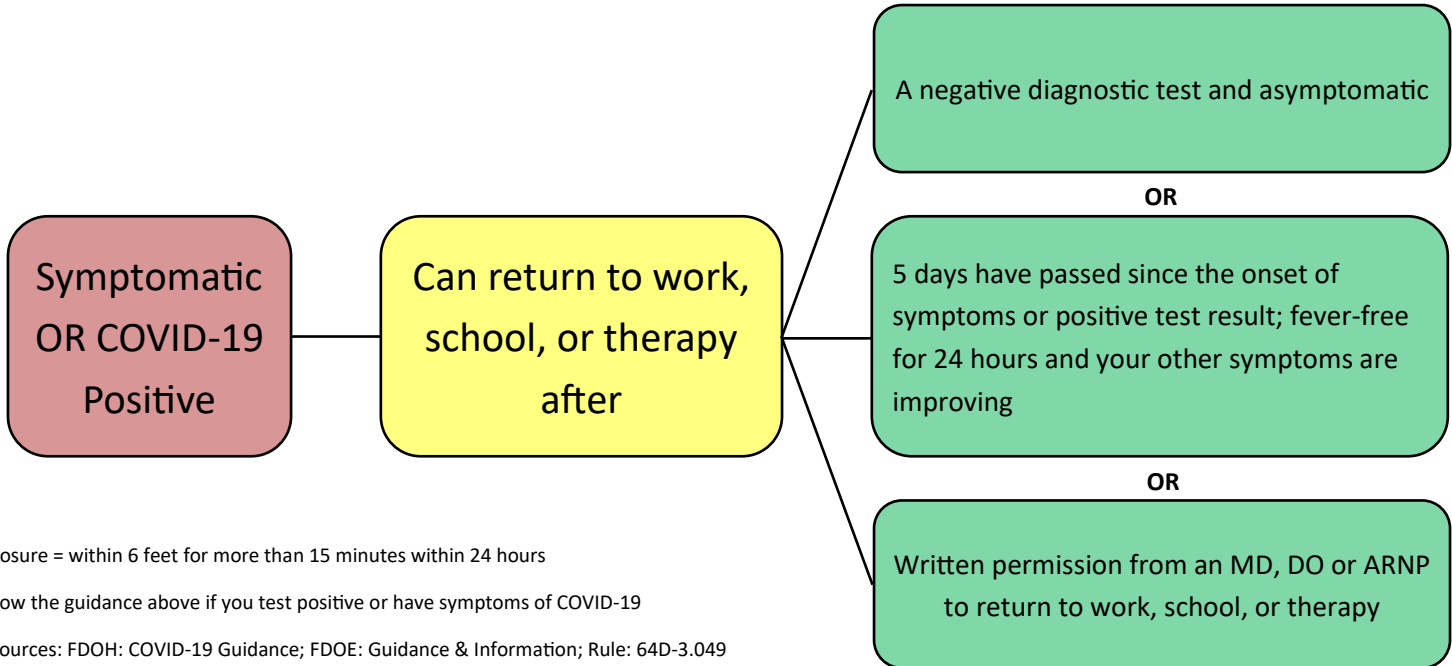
Symptomatic OR COVID-19 Positive

Can return to work, school, or therapy after

A negative diagnostic test and asymptomatic

OR

5 days have passed since the onset of symptoms or positive test result; fever-free for 24 hours and your other symptoms are improving

OR

Written permission from an MD, DO or ARNP to return to work, school, or therapy

osure = within 6 feet for more than 15 minutes within 24 hours

ow the guidance above if you test positive or have symptoms of COVID-19

ources: FDOH: COVID-19 Guidance; FDOE: Guidance & Information; Rule: 64D-3.049